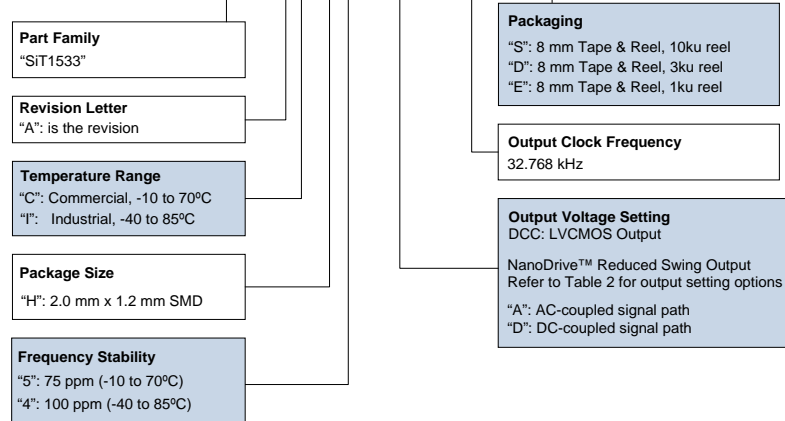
Part Family
"SiT1533"

Revision Letter
"A": is the revision

Temperature Range
"C": Commercial, -10 to 70ºC
"I": Industrial, -40 to 85ºC

Package Size
"H": 2.0 mm x 1.2 mm SMD

Frequency Stability
"5": 75 ppm (-10 to 70ºC)
"4": 100 ppm (-40 to 85ºC)

Packaging
"S": 8 mm Tape & Reel, 10ku reel
"D": 8 mm Tape & Reel, 3ku reel
"E": 8 mm Tape & Reel, 1ku reel

Output Clock Frequency
32.768 kHz

Output Voltage Setting
DCC: LVCMOS Output

NanoDrive™ Reduced Swing Output
Refer to Table 2 for output setting options

"A": AC-coupled signal path
"D": DC-coupled signal path